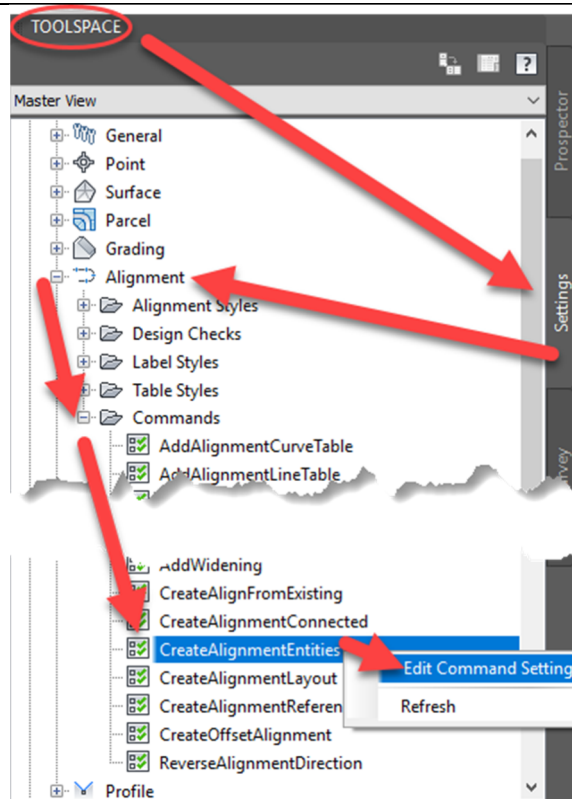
TOOLSPACE

?

Master View

General
Point
Surface
Parcel
Grading
Alignment
Alignment Styles
Design Checks
Label Styles
Table Styles
Commands
AddAlignmentCurveTable
AddAlignmentLineTable
AddWidening
CreateAlignFromExisting
CreateAlignmentConnected
CreateAlignmentEntities
CreateAlignmentLayout
CreateAlignmentReferen
CreateOffsetAlignment
ReverseAlignmentDirection
Profile

Edit Command Setting
Refresh

Prospector
Settings
rvey